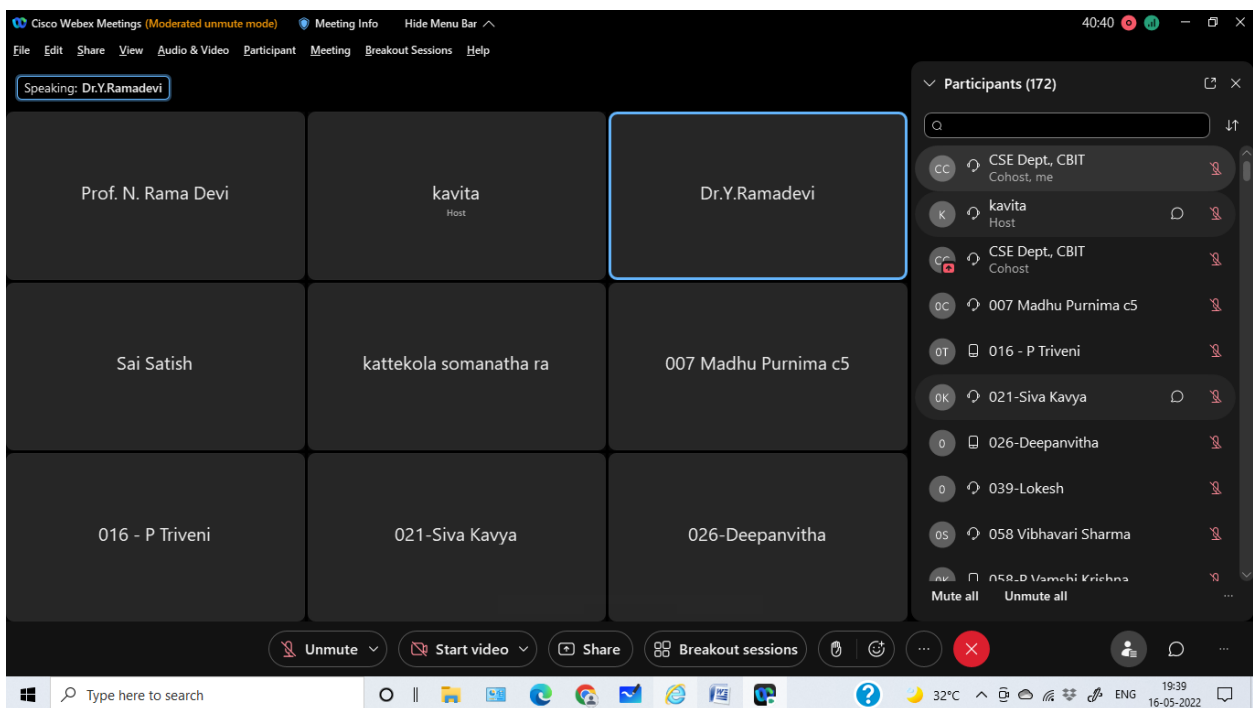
Cisco Webex Meetings (Moderated unmute mode) Meeting Info Hide Menu Bar

40:40

File Edit Share View Audio & Video Participant Meeting Breakout Sessions Help

Speaking: Dr.Y.Ramadevi

Prof. N. Rama Devi

kavita
Host

Dr.Y.Ramadevi

Sai Satish

kattekola somanatha ra

007 Madhu Purnima c5

016 - P Triveni

021-Siva Kavya

026-Deepanvitha

Participants (172)

CC CSE Dept., CBIT
Cohost, me

K kavita
Host

CC CSE Dept., CBIT
Cohost

0C 007 Madhu Purnima c5

0T 016 - P Triveni

0K 021-Siva Kavya

0 026-Deepanvitha

0 039-Lokesh

0S 058 Vibhavari Sharma

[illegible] 058-P Vamshi Krishna

Mute all Unmute all

Unmute Start video Share Breakout sessions

Type here to search

32°C ENG 19:39 16-05-2022